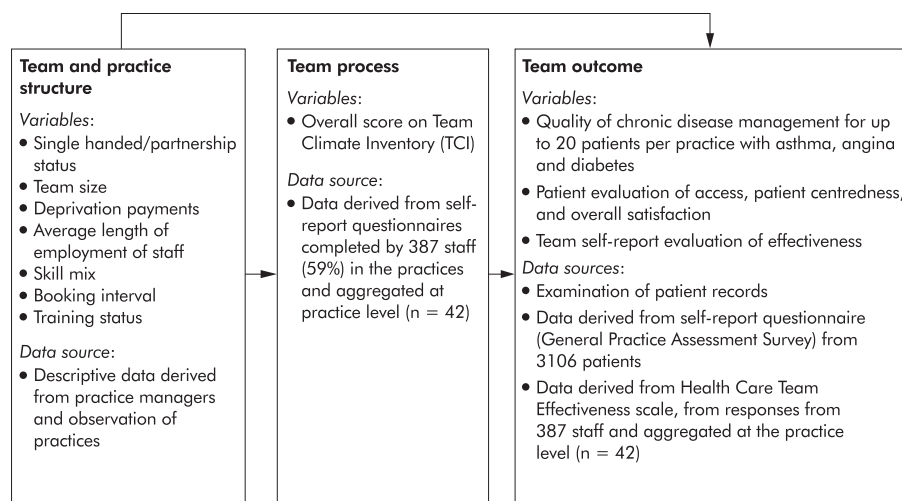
**Team and practice structure**

*Variables*:
• Single handed/partnership status
• Team size
• Deprivation payments
• Average length of employment of staff
• Skill mix
• Booking interval
• Training status

*Data source*:
• Descriptive data derived from practice managers and observation of practices

**Team process**

*Variables*:
• Overall score on Team Climate Inventory (TCI)

*Data source*:
• Data derived from self-report questionnaires completed by 387 staff (59%) in the practices and aggregated at practice level (n = 42)

**Team outcome**

*Variables*:
• Quality of chronic disease management for up to 20 patients per practice with asthma, angina and diabetes
• Patient evaluation of access, patient centredness, and overall satisfaction
• Team self-report evaluation of effectiveness

*Data sources*:
• Examination of patient records
• Data derived from self-report questionnaire (General Practice Assessment Survey) from 3106 patients
• Data derived from Health Care Team Effectiveness scale, from responses from 387 staff and aggregated at the practice level (n = 42)